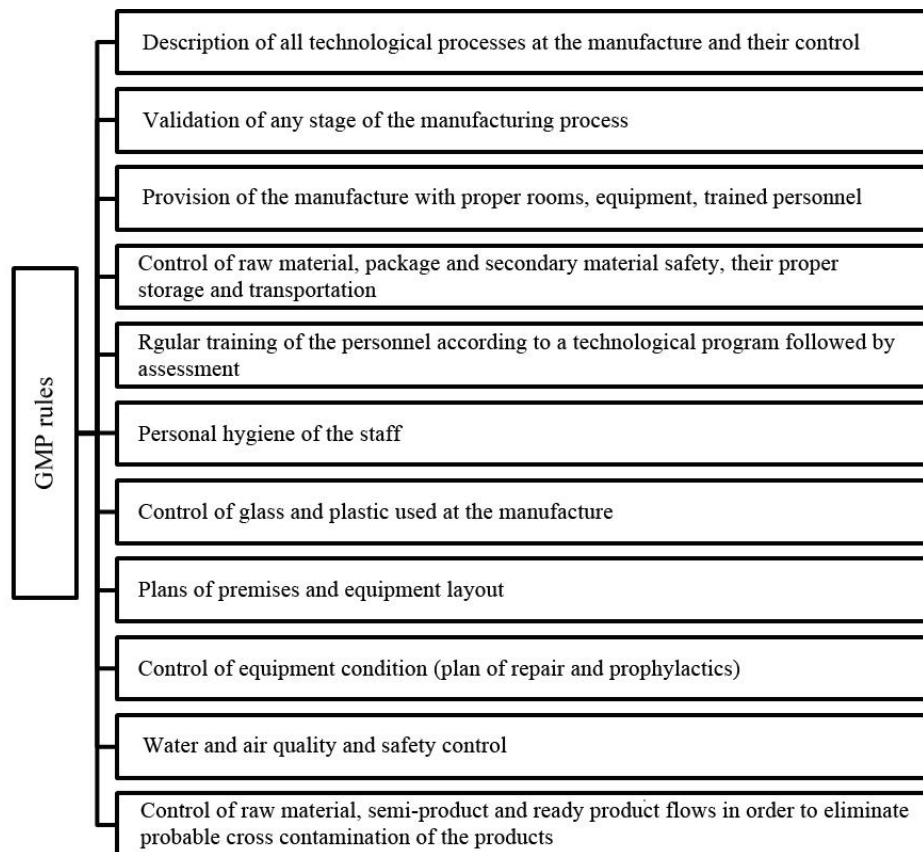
GMP rules

Description of all technological processes at the manufacture and their control

Validation of any stage of the manufacturing process

Provision of the manufacture with proper rooms, equipment, trained personnel

Control of raw material, package and secondary material safety, their proper storage and transportation

Rgular training of the personnel according to a technological program followed by assessment

Personal hygiene of the staff

Control of glass and plastic used at the manufacture

Plans of premises and equipment layout

Control of equipment condition (plan of repair and prophylactics)

Water and air quality and safety control

Control of raw material, semi-product and ready product flows in order to eliminate probable cross contamination of the products